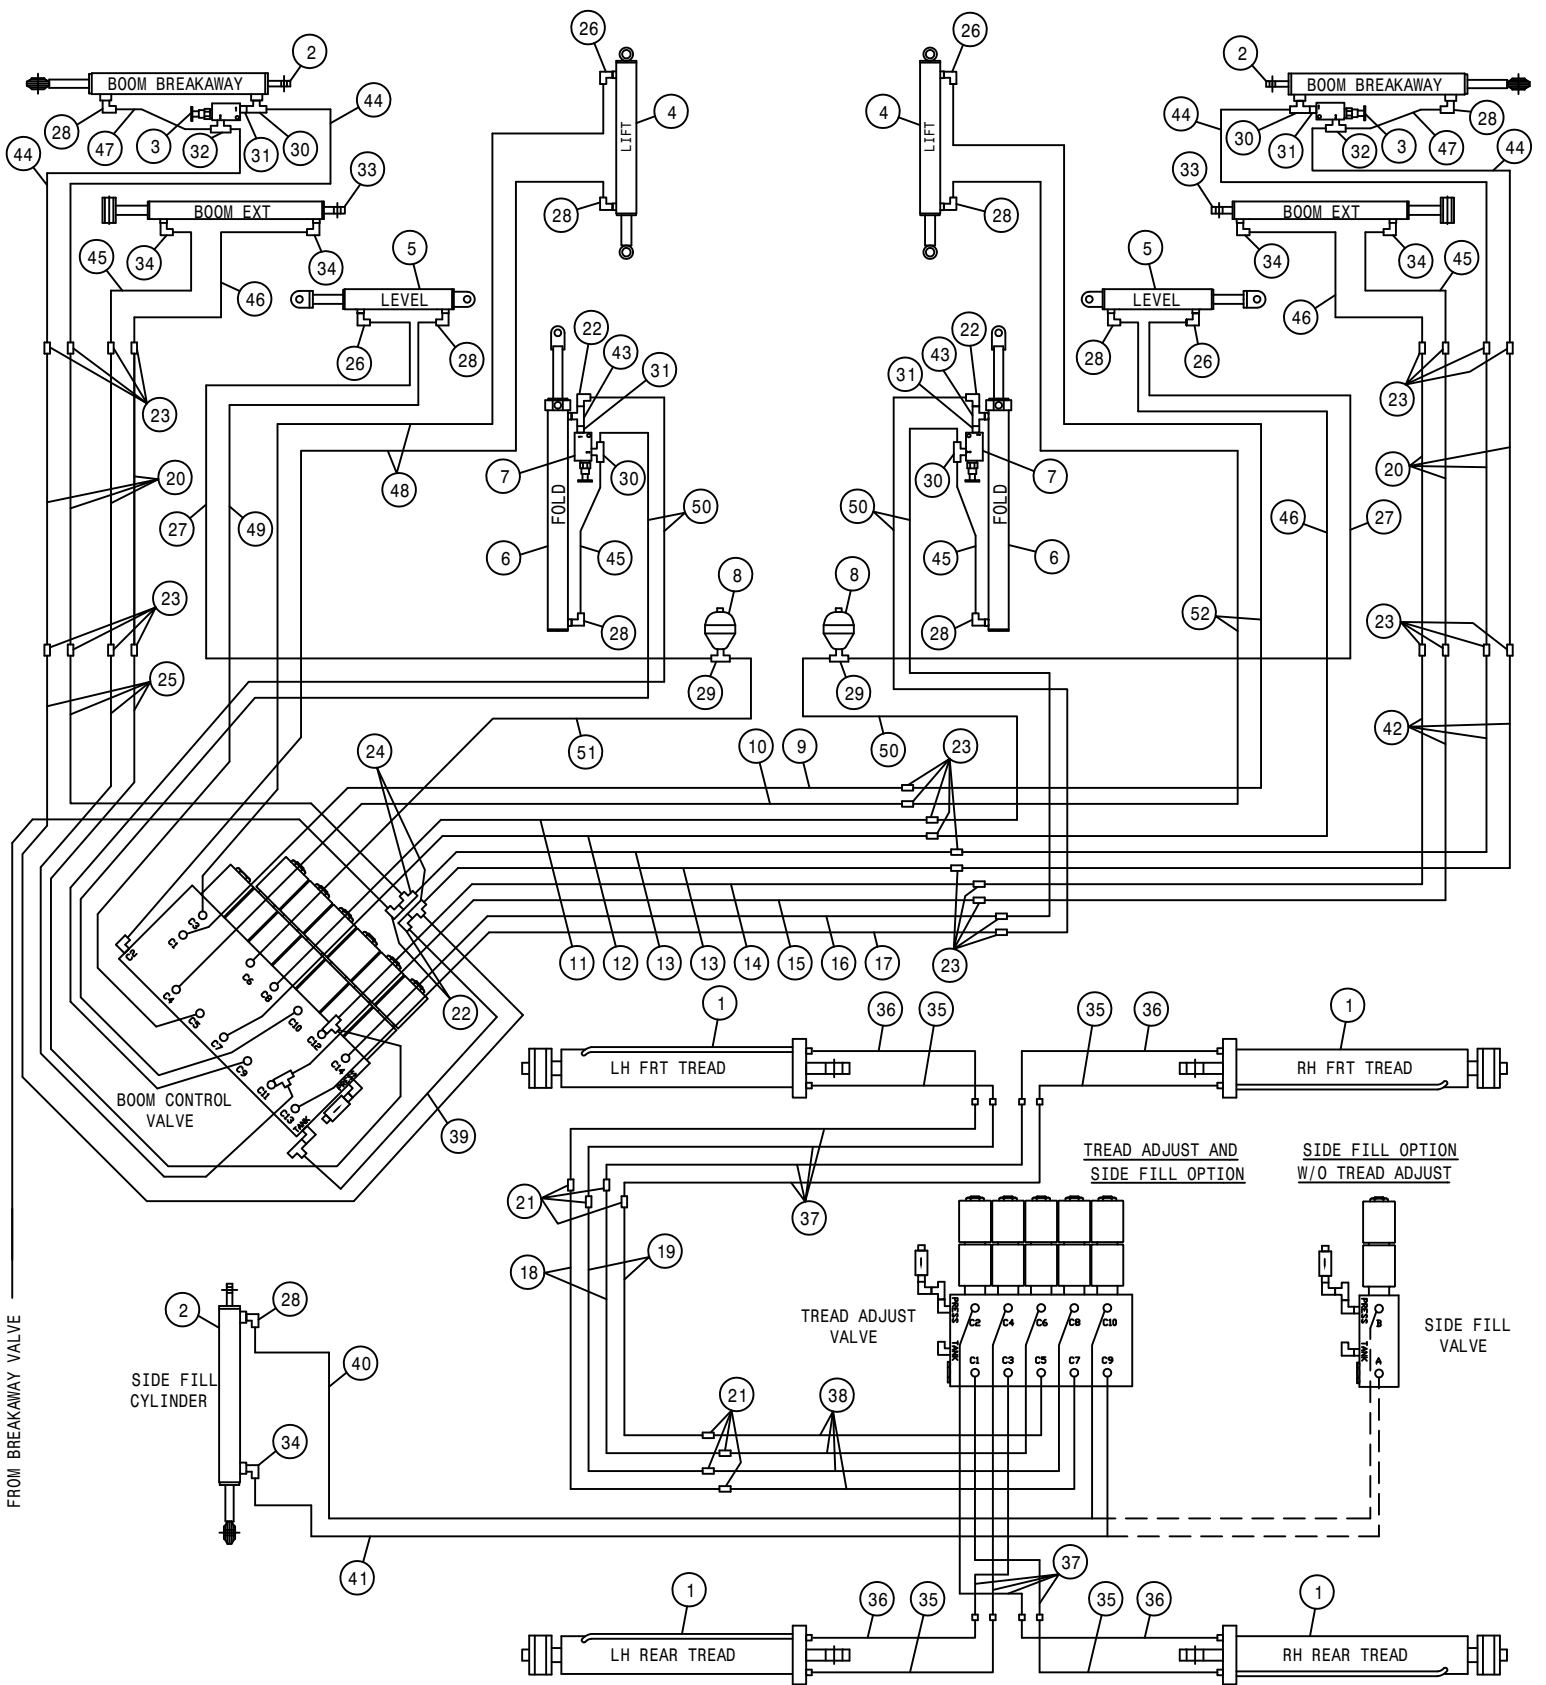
2
BOOM BREAKAWAY
28 47 3 32 31 30 44
44
33
BOOM EXT
34 34
45 46
5
LEVEL
26 28
23
20
27 49
23
25
26
LIFT
4
28
48
22 43 31
7 30
FOLD
6 45 50
28
8
29
51
26
LIFT
4
28
2
BOOM BREAKAWAY
44 30 31 32 3 47 28
44
33
BOOM EXT
34 34 45
46
5
LEVEL
28 26
22 43 31
30 7
FOLD
50
45 6
28
8
29
50
23
20
46 27
52
23
42
24
10 9
23
C1 C2 C3 C4 C5 C6 C7 C8 C9 C10 C11 C12 C13 C14
PRESS TANK
22
11 12 13 13 14 15 16 17
23
BOOM CONTROL VALVE
39
1
36 35
LH FRT TREAD
35 36
1
RH FRT TREAD
21
37
TREAD ADJUST AND SIDE FILL OPTION
SIDE FILL OPTION W/O TREAD ADJUST
18 19
2 28
SIDE FILL CYLINDER
40
34
41
TREAD ADJUST VALVE
PRESS TANK
C2 C4 C6 C8 C10
C1 C3 C5 C7 C9
21
38
PRESS TANK
B A
SIDE FILL VALVE
37
1
36 35
LH REAR TREAD
35 36
1
RH REAR TREAD
FROM BREAKAWAY VALVE